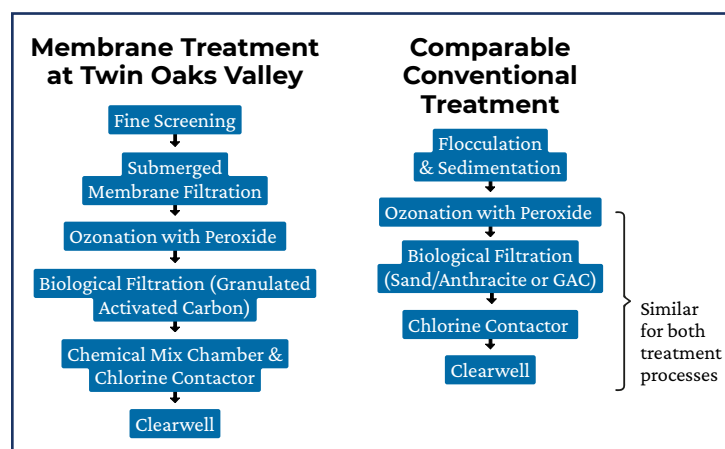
Membrane Treatment at Twin Oaks Valley

Fine Screening

Submerged Membrane Filtration

Ozonation with Peroxide

Biological Filtration (Granulated Activated Carbon)

Chemical Mix Chamber & Chlorine Contactor

Clearwell

Comparable Conventional Treatment

Flocculation & Sedimentation

Ozonation with Peroxide

Biological Filtration (Sand/Anthracite or GAC)

Chlorine Contactor

Clearwell

Similar for both treatment processes